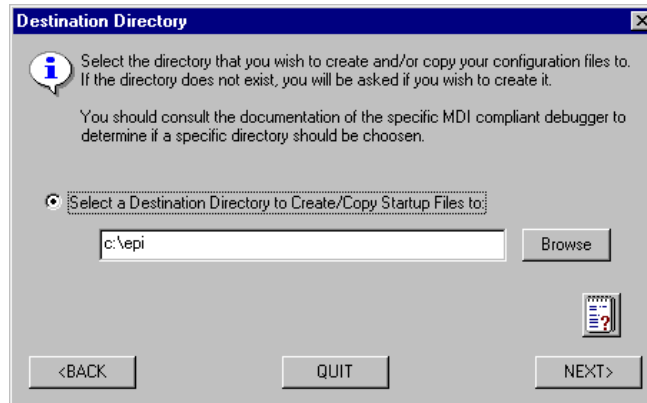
Destination Directory

Select the directory that you wish to create and/or copy your configuration files to. If the directory does not exist, you will be asked if you wish to create it.

You should consult the documentation of the specific MDI compliant debugger to determine if a specific directory should be choosen.

Select a Destination Directory to Create/Copy Startup Files to:

c:\epi

Browse

<BACK

QUIT

NEXT>